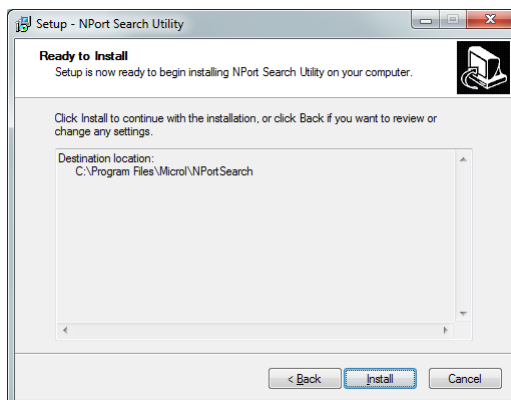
Setup - NPort Search Utility

Ready to Install
Setup is now ready to begin installing NPort Search Utility on your computer.

Click Install to continue with the installation, or click Back if you want to review or change any settings.

Destination location:
C:\Program Files\Microl\NPortSearch

< Back Install Cancel